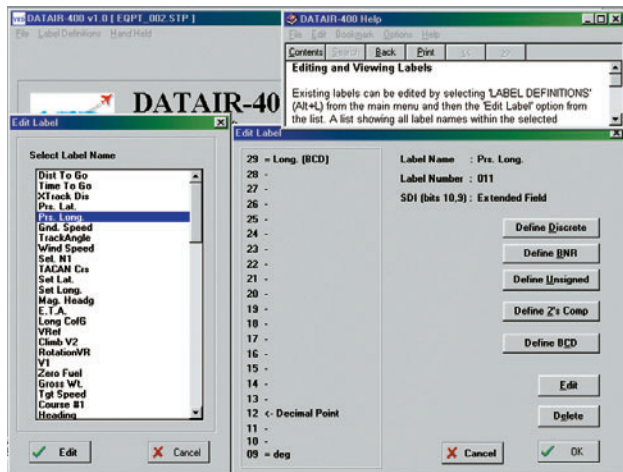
DATAIR-400 v1.0 [ EQPT_002.STP ]
File Label Definitions Hand Held

DATAIR-40

DATAIR-400 Help
File Edit Bookmark Options Help
Contents Search Back Print << >>

Editing and Viewing Labels

Existing labels can be edited by selecting 'LABEL DEFINITIONS' (Alt+L) from the main menu and then the 'Edit Label' option from the list. A list showing all label names within the selected

Edit Label

Select Label Name

Dist To Go
Time To Go
XTrack Dis
Prs. Lat.
Prs. Long.
Gnd. Speed
TrackAngle
Wind Speed
Sel. N1
TACAN Crs
Set Lat.
Set Long.
Mag. Headg
E.T.A.
Long CofG
VRef
Climb V2
RotationVR
V1
Zero Fuel
Gross Wt.
Tgt Speed
Course #1
Heading

Edit
Cancel

Edit Label

29 = Long. [BCD]
28 -
27 -
26 -
25 -
24 -
23 -
22 -
21 -
20 -
19 -
18 -
17 -
16 -
15 -
14 -
13 -
12 <- Decimal Point
11 -
10 -
09 = deg

Label Name : Prs. Long.
Label Number : 011
SDI (bits 10,9) : Extended Field

Define Discrete
Define BNR
Define Unsigned
Define 2's Comp
Define BCD

Edit
Delete

Cancel
OK